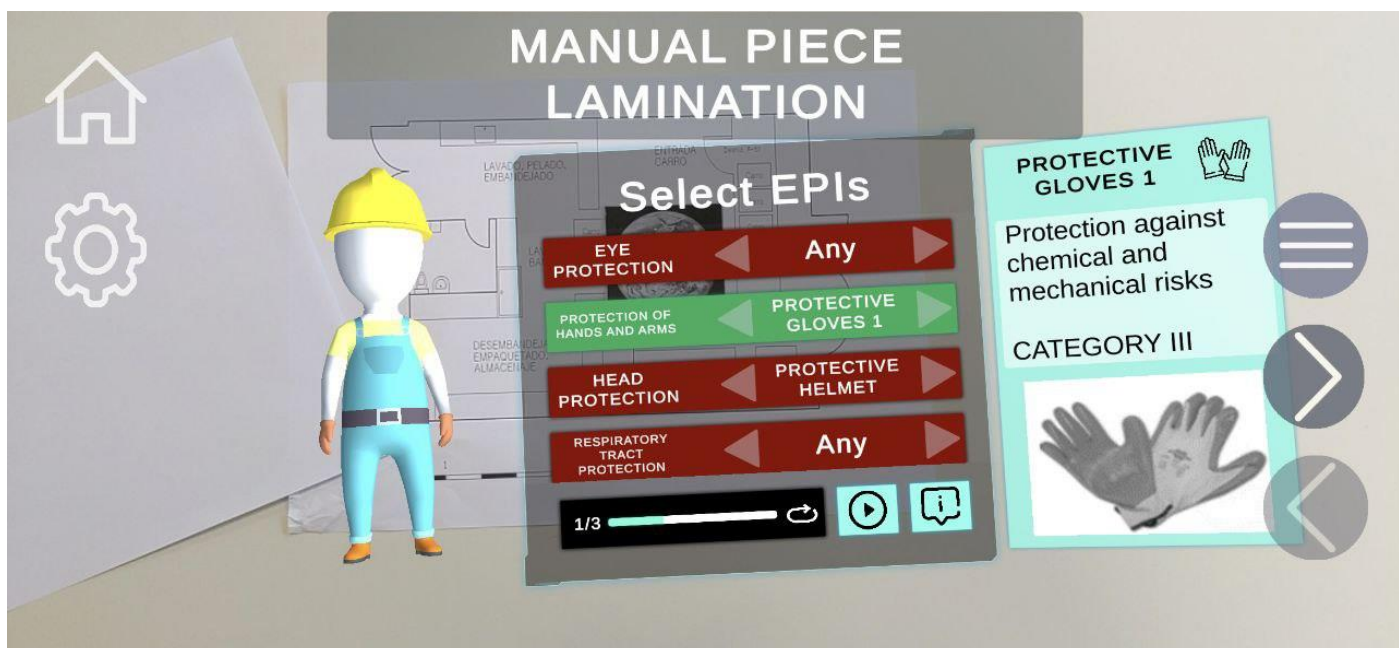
MANUAL PIECE LAMINATION

LAVADO, PELADO, EMBANDEJADO

ENTRADA CARRO

DESEMBANDEJADO EMPAQUETADO ALMACENAJE

Select EPIs

EYE PROTECTION | Any

PROTECTION OF HANDS AND ARMS | PROTECTIVE GLOVES 1

HEAD PROTECTION | PROTECTIVE HELMET

RESPIRATORY TRACT PROTECTION | Any

1/3

PROTECTIVE GLOVES 1

Protection against chemical and mechanical risks

CATEGORY III